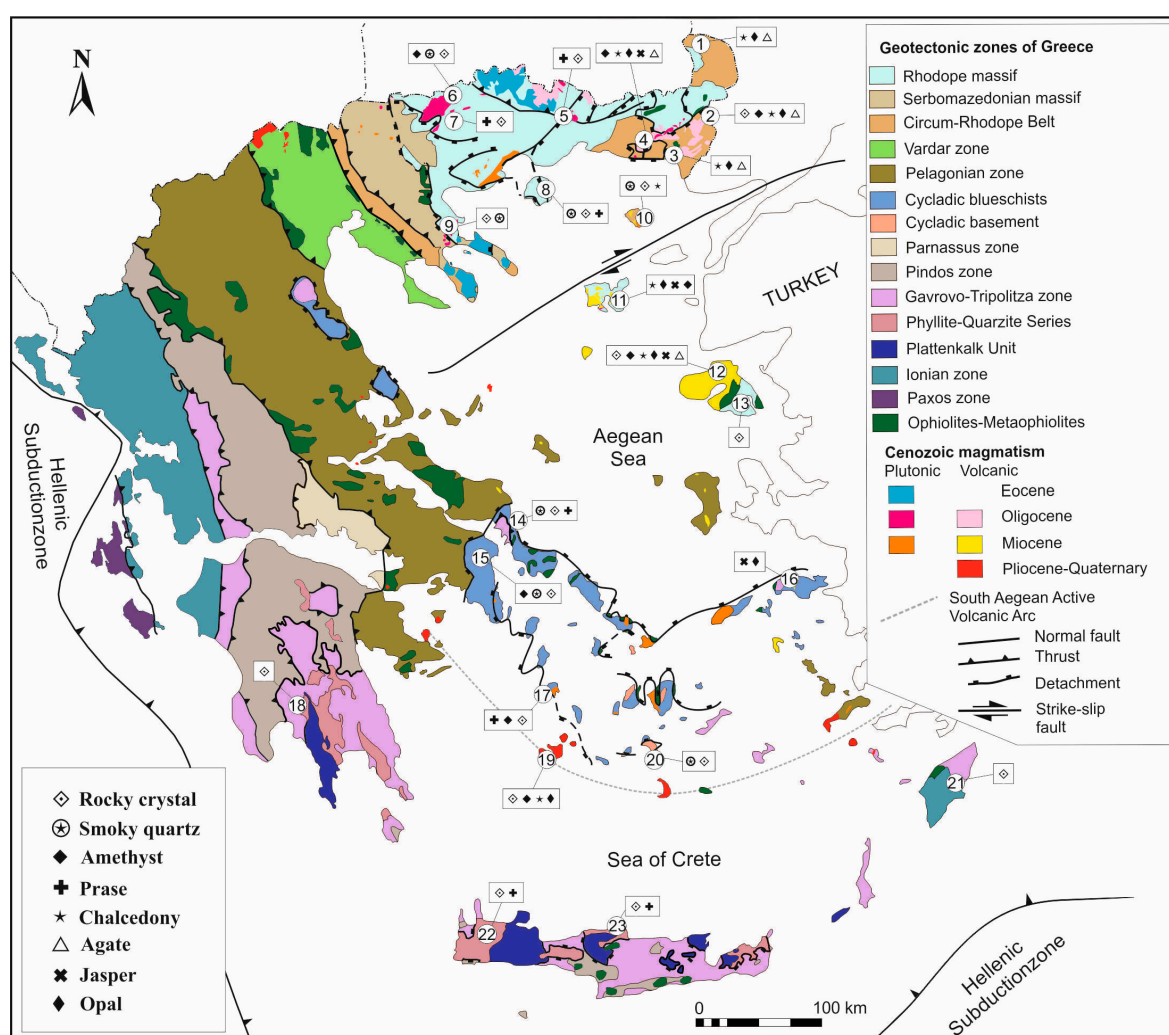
N

1 ⋆ ♦ △
2 ⟐ ◆ ⋆ ♦ △
3 ⋆ ♦ △
4
5 ✚ ⟐   ◆ ⋆ ♦ ✖ △
6 ◆ ⊛ ⟐
7 ✚ ⟐
8 ⊛ ⟐ ✚
9 ⟐ ⊛
10 ⊛ ⟐ ⋆
11 ⋆ ♦ ✖ ◆
12 ⟐ ◆ ⋆ ♦ ✖ △
13 ⟐
14 ⊛ ⟐ ✚
15 ◆ ⊛ ⟐
16 ✖ ♦
17 ✚ ◆ ⟐
18 ⟐
19 ⟐ ◆ ⋆ ♦
20 ⊛ ⟐
21 ⟐
22 ⟐ ✚
23 ⟐ ✚

TURKEY

Aegean Sea

Hellenic Subductionzone

Sea of Crete

Hellenic Subductionzone

0 100 km

Geotectonic zones of Greece
Rhodope massif
Serbomazedonian massif
Circum-Rhodope Belt
Vardar zone
Pelagonian zone
Cycladic blueschists
Cycladic basement
Parnassus zone
Pindos zone
Gavrovo-Tripolitza zone
Phyllite-Quarzite Series
Plattenkalk Unit
Ionian zone
Paxos zone
Ophiolites-Metaophiolites

Cenozoic magmatism
Plutonic Volcanic
Eocene
Oligocene
Miocene
Pliocene-Quaternary
South Aegean Active Volcanic Arc
Normal fault
Thrust
Detachment
Strike-slip fault

⟐ Rocky crystal
⊛ Smoky quartz
◆ Amethyst
✚ Prase
⋆ Chalcedony
△ Agate
✖ Jasper
♦ Opal